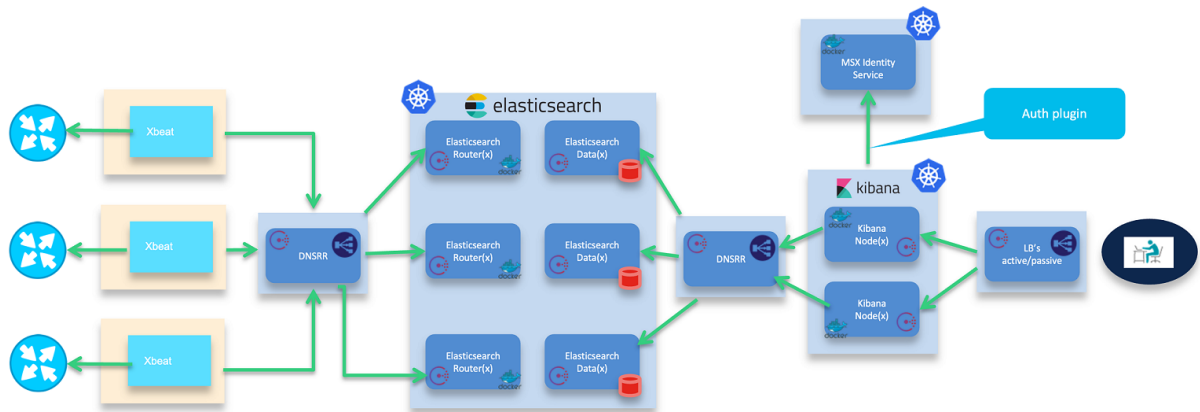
Xbeat

Xbeat

Xbeat

DNSRR

elasticsearch

Elasticsearch Router(x)

docker

Elasticsearch Data(x)

Elasticsearch Router(x)

docker

Elasticsearch Data(x)

Elasticsearch Router(x)

docker

Elasticsearch Data(x)

DNSRR

docker

MSX Identity Service

Auth plugin

kibana

docker

Kibana Node(x)

Kibana Node(x)

docker

LB's active/passive